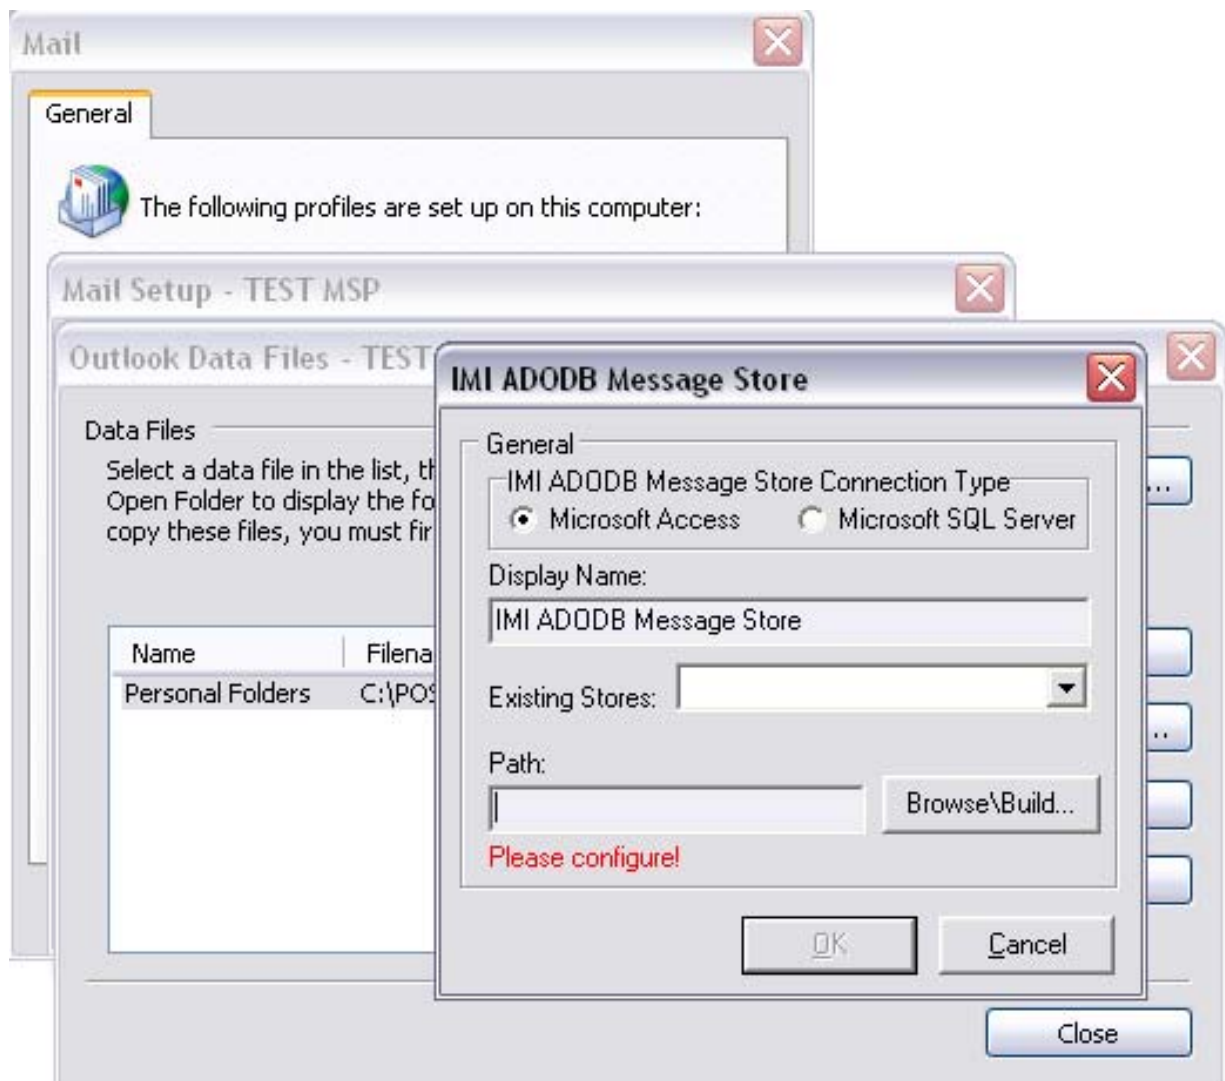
Mail

General

The following profiles are set up on this computer:

Mail Setup - TEST MSP

Outlook Data Files - TEST

Data Files

Select a data file in the list, th
Open Folder to display the fo
copy these files, you must fir

| Name | Filena |
|---|---|
| Personal Folders | C:\POS |

Close

IMI ADODB Message Store

General

IMI ADODB Message Store Connection Type

Microsoft Access

Microsoft SQL Server

Display Name:

IMI ADODB Message Store

Existing Stores:

Path:

Browse\Build...

Please configure!

OK

Cancel